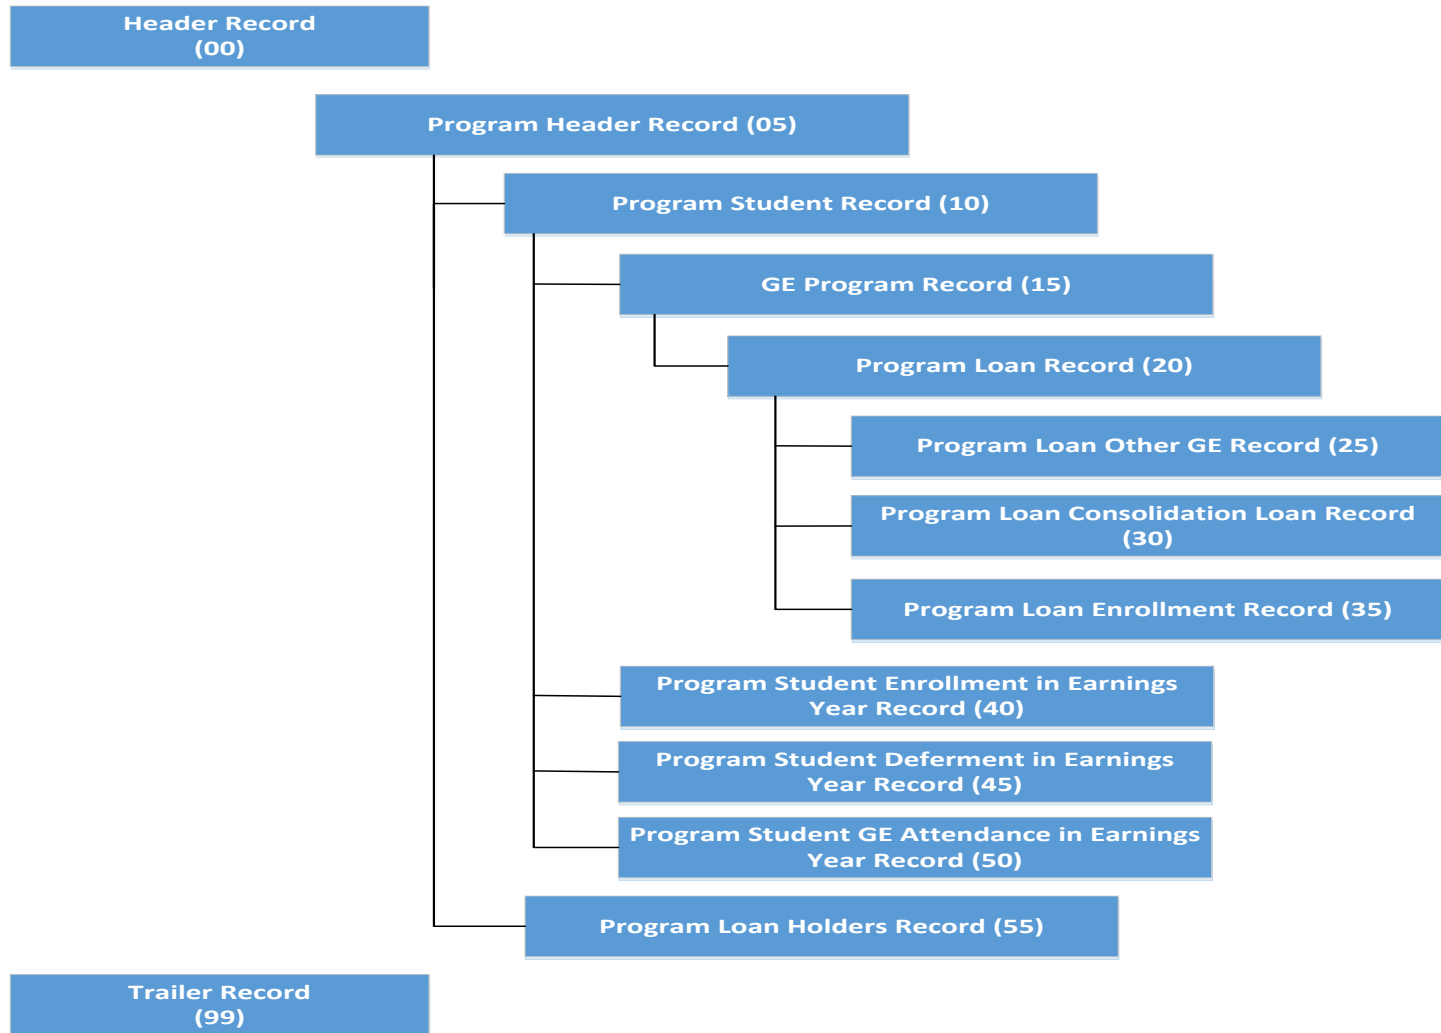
Header Record
(00)

Program Header Record (05)

Program Student Record (10)

GE Program Record (15)

Program Loan Record (20)

Program Loan Other GE Record (25)

Program Loan Consolidation Loan Record
(30)

Program Loan Enrollment Record (35)

Program Student Enrollment in Earnings
Year Record (40)

Program Student Deferment in Earnings
Year Record (45)

Program Student GE Attendance in Earnings
Year Record (50)

Program Loan Holders Record (55)

Trailer Record
(99)